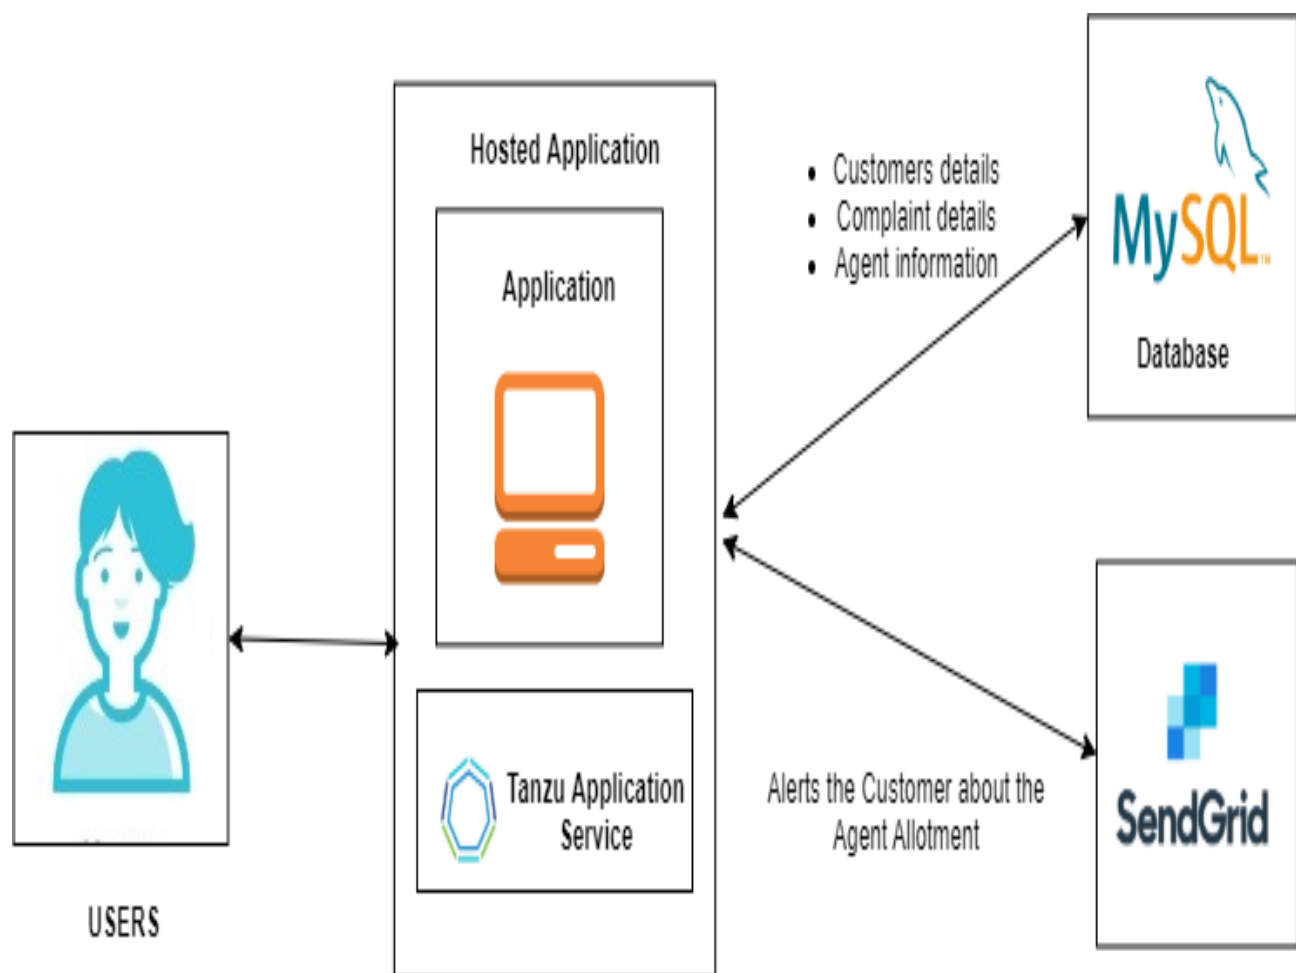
Hosted Application

Application

Tanzu Application Service

USERS

- Customers details
- Complaint details
- Agent information

MySQL

Database

Alerts the Customer about the Agent Allotment

SendGrid